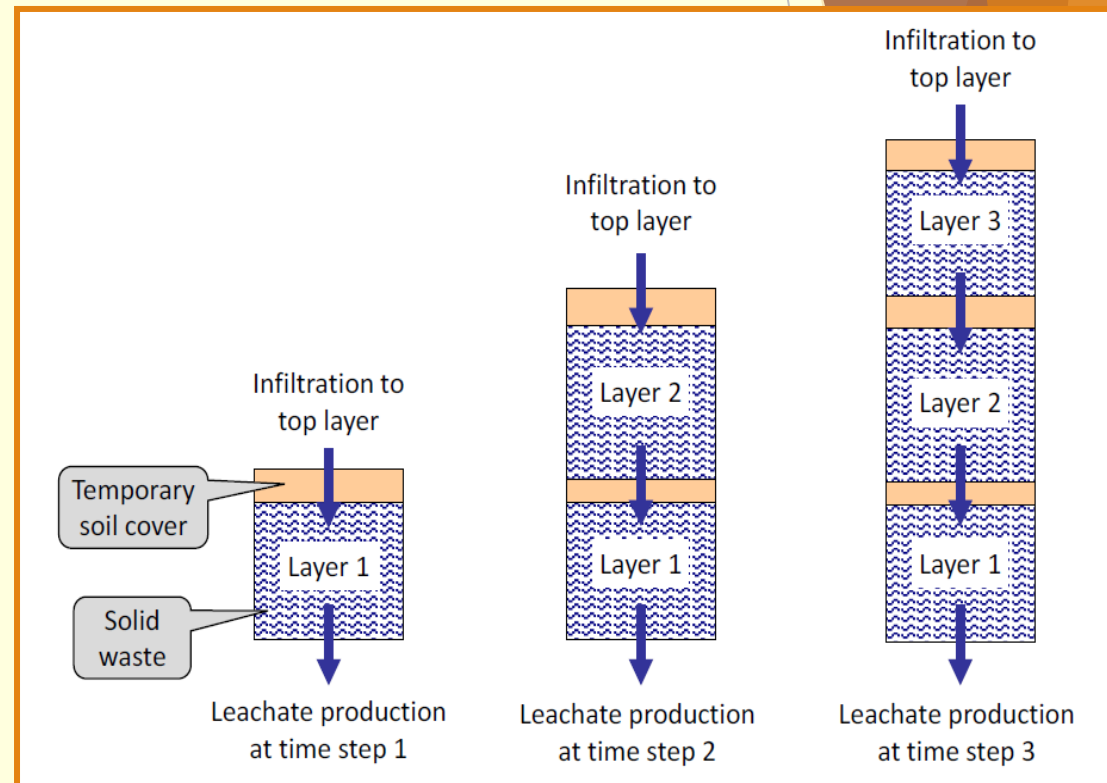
Infiltration to top layer

Temporary soil cover

Layer 1

Solid waste

Leachate production at time step 1

Infiltration to top layer

Layer 2

Layer 1

Leachate production at time step 2

Infiltration to top layer

Layer 3

Layer 2

Layer 1

Leachate production at time step 3